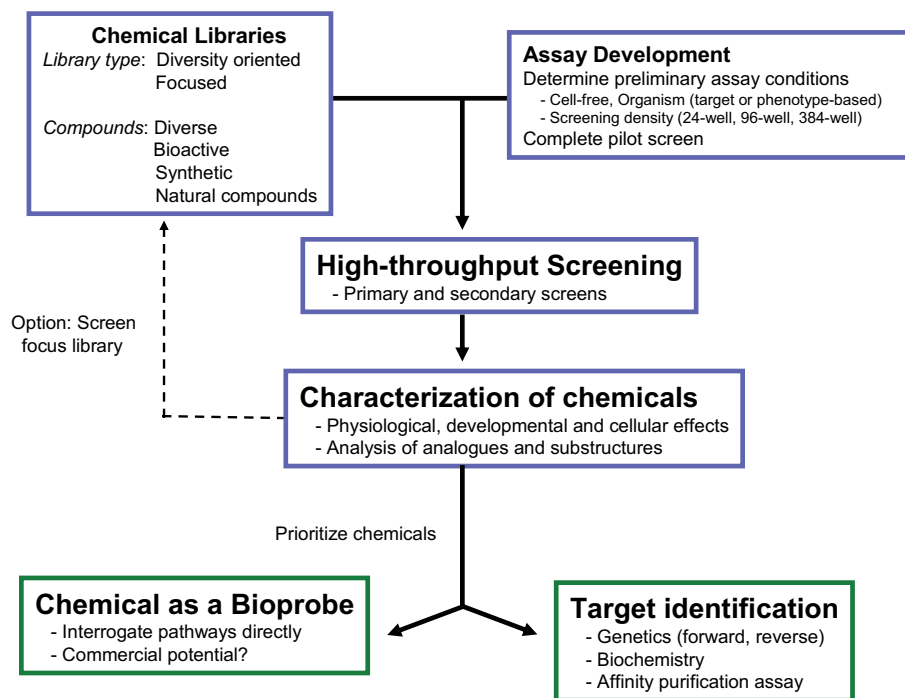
Chemical Libraries
Library type: Diversity oriented
Focused

Compounds: Diverse
Bioactive
Synthetic
Natural compounds

Assay Development
Determine preliminary assay conditions
- Cell-free, Organism (target or phenotype-based)
- Screening density (24-well, 96-well, 384-well)
Complete pilot screen

High-throughput Screening
- Primary and secondary screens

Option: Screen focus library

Characterization of chemicals
- Physiological, developmental and cellular effects
- Analysis of analogues and substructures

Prioritize chemicals

Chemical as a Bioprobe
- Interrogate pathways directly
- Commercial potential?

Target identification
- Genetics (forward, reverse)
- Biochemistry
- Affinity purification assay